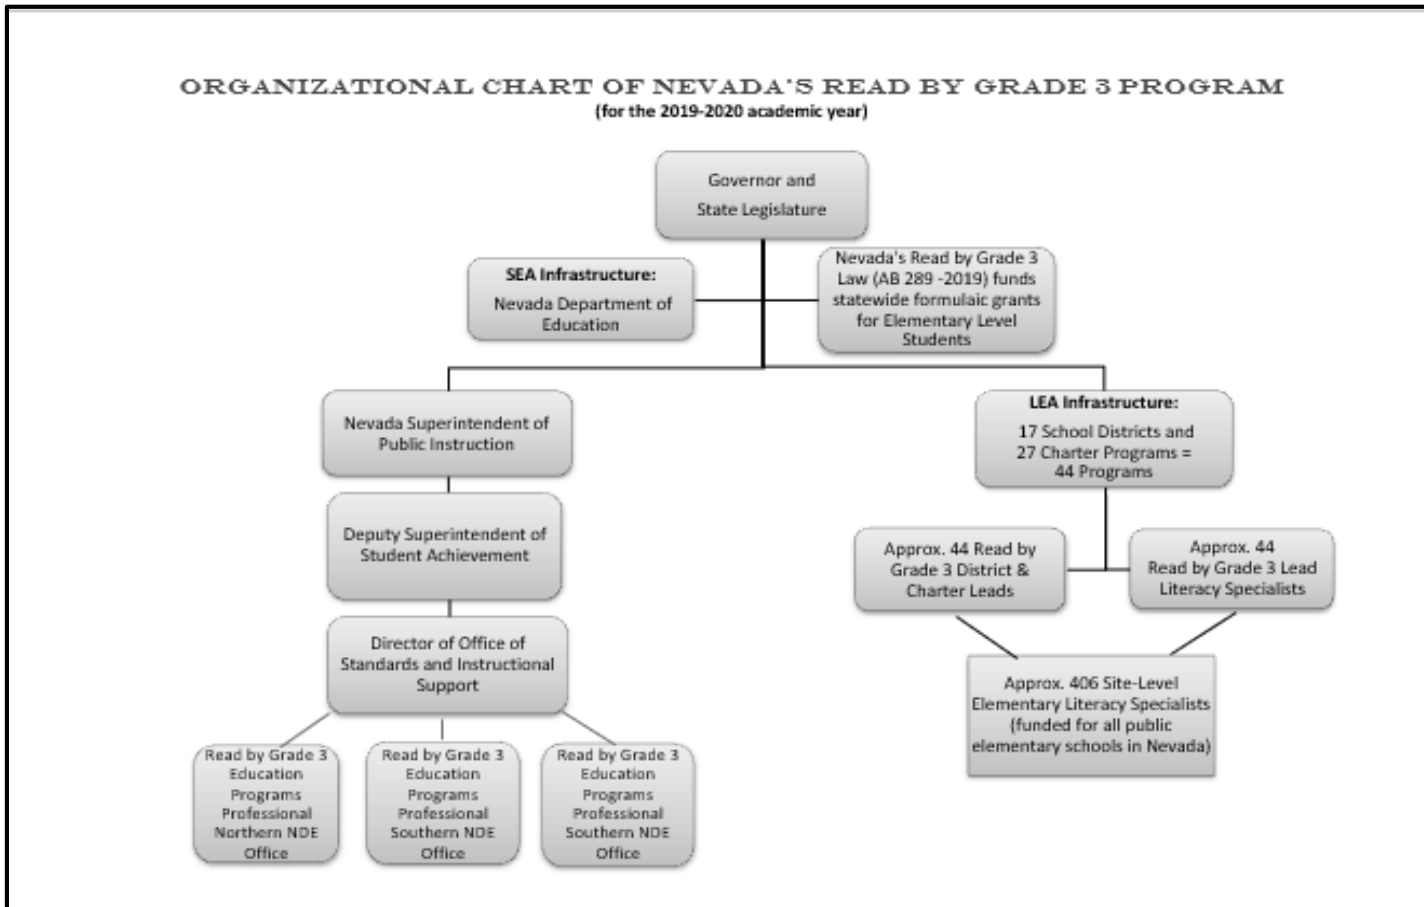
ORGANIZATIONAL CHART OF NEVADA'S READ BY GRADE 3 PROGRAM
(for the 2019-2020 academic year)

Governor and State Legislature

SEA Infrastructure:
Nevada Department of Education

Nevada's Read by Grade 3 Law (AB 289 -2019) funds statewide formulaic grants for Elementary Level Students

Nevada Superintendent of Public Instruction

Deputy Superintendent of Student Achievement

Director of Office of Standards and Instructional Support

Read by Grade 3 Education Programs Professional Northern NDE Office

Read by Grade 3 Education Programs Professional Southern NDE Office

Read by Grade 3 Education Programs Professional Southern NDE Office

LEA Infrastructure:
17 School Districts and 27 Charter Programs = 44 Programs

Approx. 44 Read by Grade 3 District & Charter Leads

Approx. 44 Read by Grade 3 Lead Literacy Specialists

Approx. 406 Site-Level Elementary Literacy Specialists (funded for all public elementary schools in Nevada)